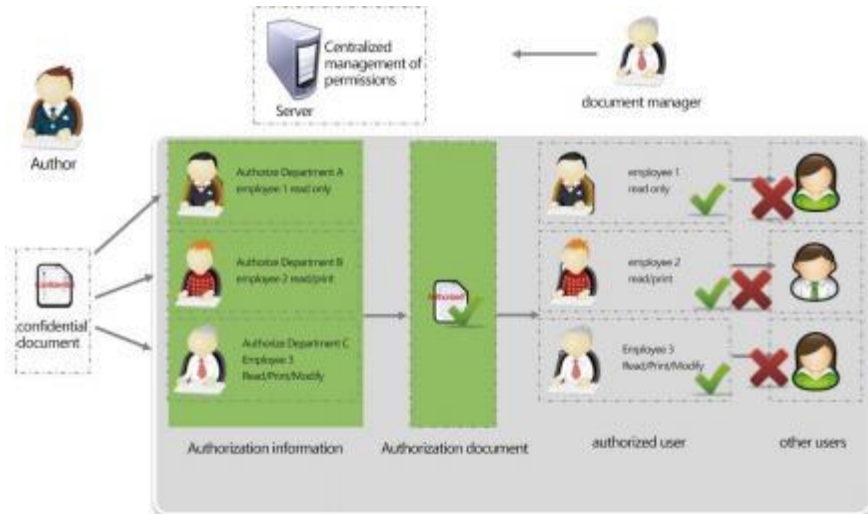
Centralized management of permissions

Server

document manager

Author

confidential document

Authorize Department A employee 1 read only

Authorize Department B employee 2 read/print

Authorize Department C Employee 3 Read/Print/Modify

employee 1 read only

employee 2 read/print

Employee 3 Read/Print/Modify

Authorization information

Authorization document

authorized user

other users